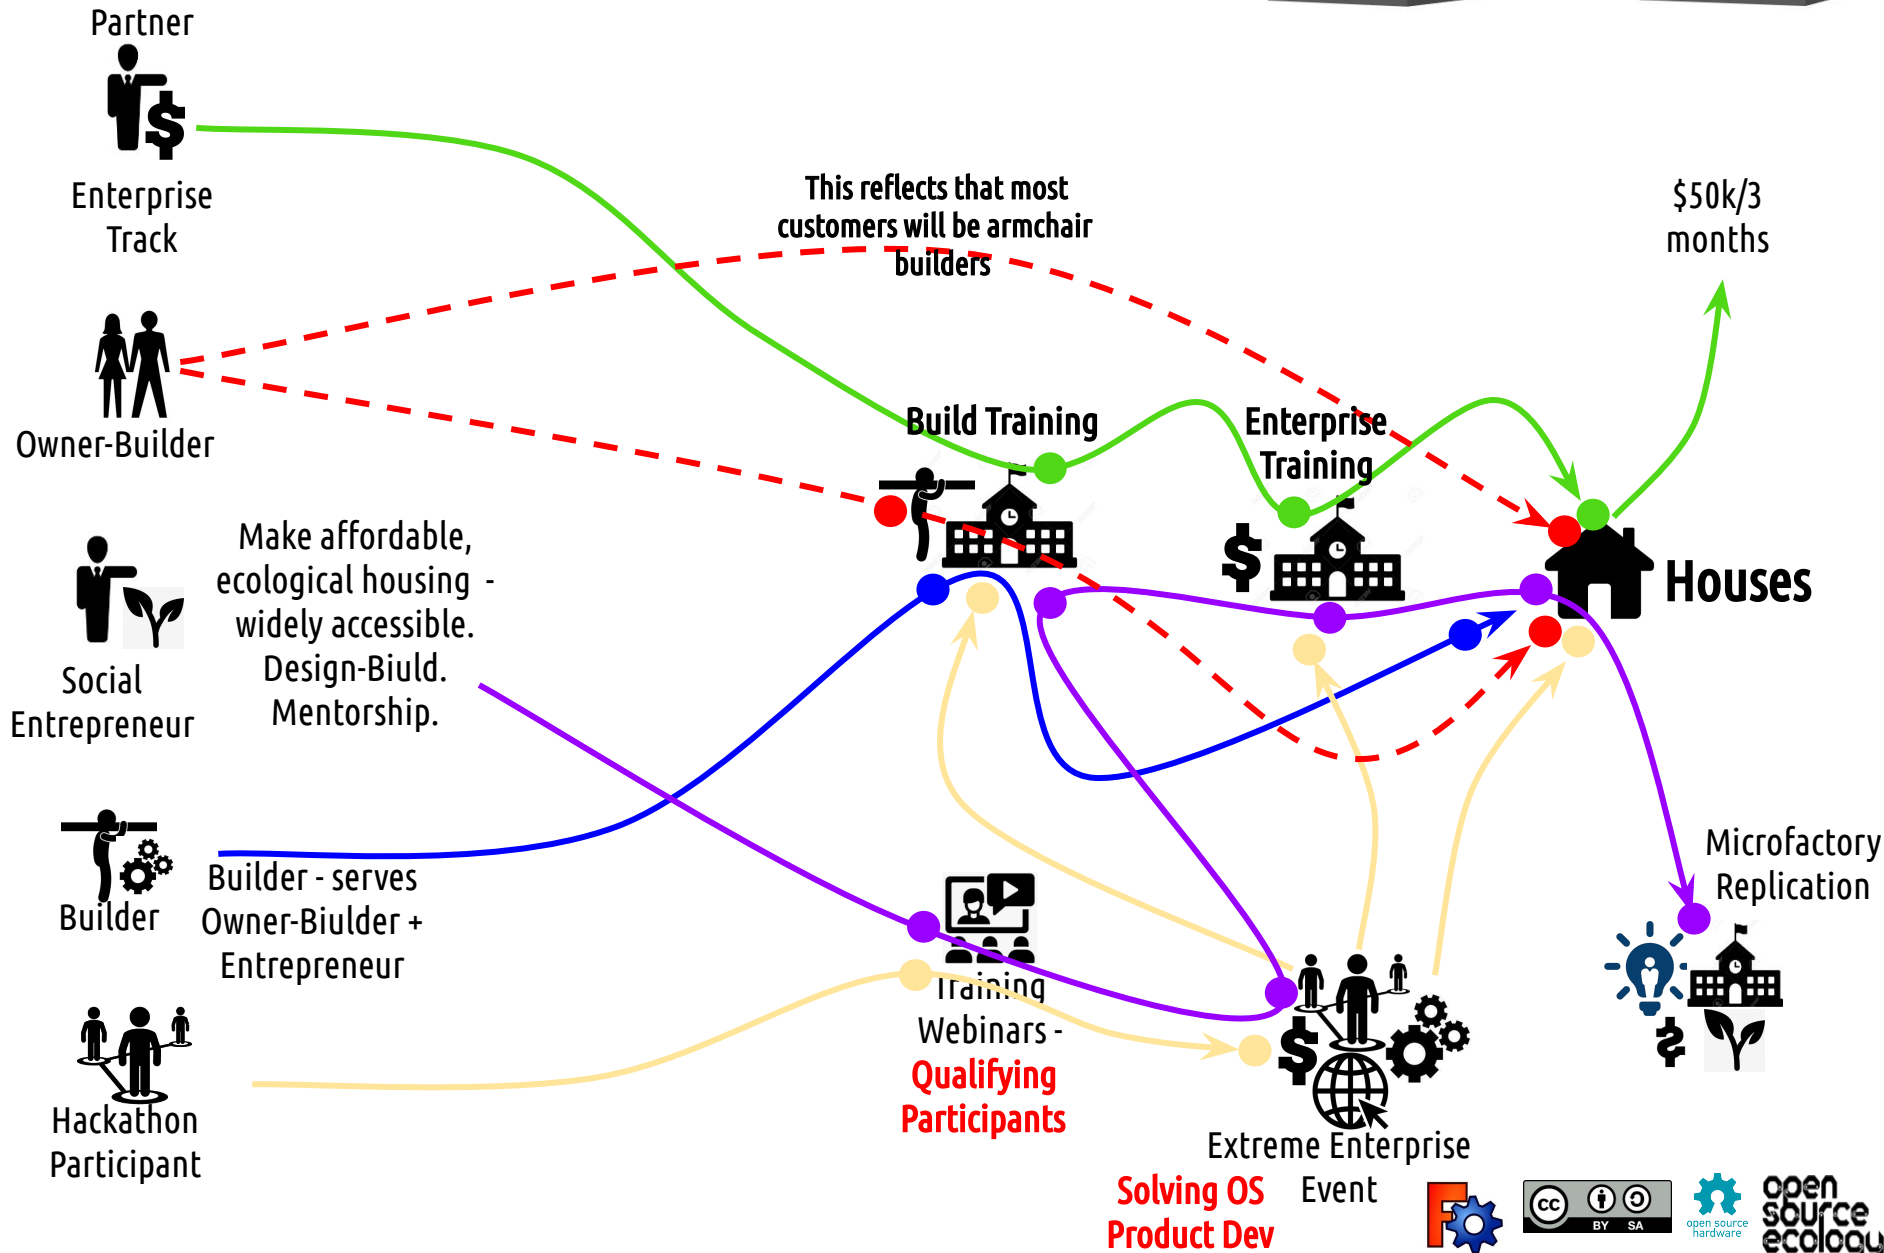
Partner

Enterprise Track

This reflects that most customers will be armchair builders

$50k/3 months

Owner-Builder

Build Training

Enterprise Training

Houses

Social Entrepreneur

Make affordable, ecological housing - widely accessible. Design-Biuld. Mentorship.

Builder

Builder - serves Owner-Biulder + Entrepreneur

Microfactory Replication

Training Webinars - Qualifying Participants

Hackathon Participant

Extreme Enterprise Event

Solving OS Product Dev

cc BY SA

open source hardware

open source ecology